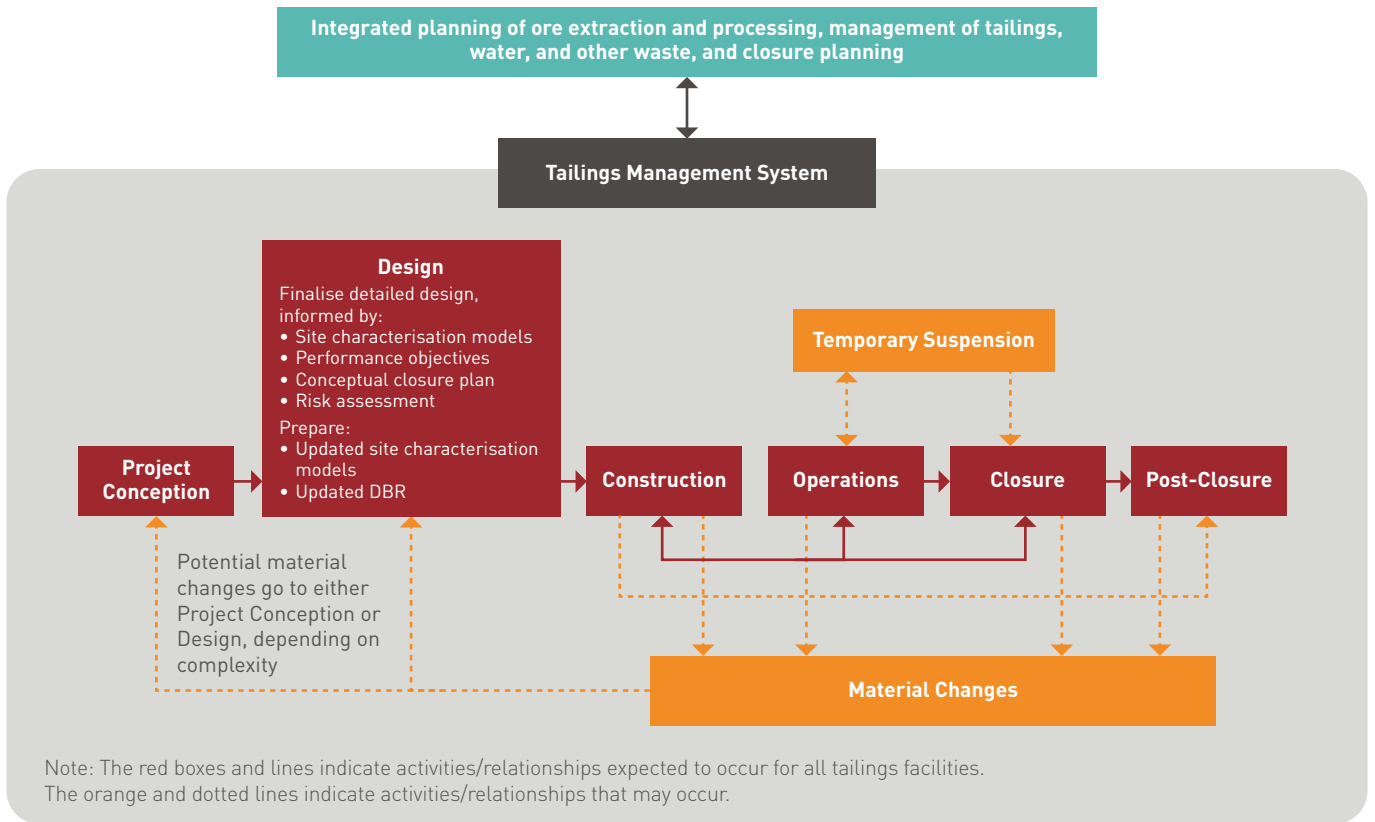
Integrated planning of ore extraction and processing, management of tailings, water, and other waste, and closure planning

Tailings Management System

Design
Finalise detailed design, informed by:
• Site characterisation models
• Performance objectives
• Conceptual closure plan
• Risk assessment
Prepare:
• Updated site characterisation models
• Updated DBR

Temporary Suspension

Project Conception

Construction

Operations

Closure

Post-Closure

Potential material changes go to either Project Conception or Design, depending on complexity

Material Changes

Note: The red boxes and lines indicate activities/relationships expected to occur for all tailings facilities.
The orange and dotted lines indicate activities/relationships that may occur.